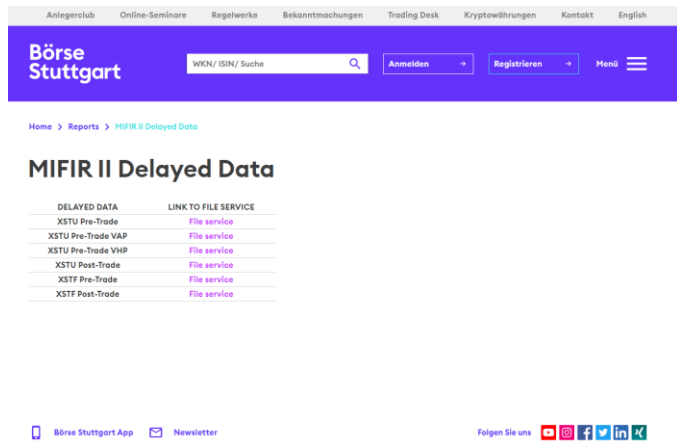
Anlegerclub Online-Seminare Regelwerke Bekanntmachungen Trading Desk Kryptowährungen Kontakt English

Börse Stuttgart

WKN/ ISIN/ Suche

Anmelden

Registrieren

Menü

Home > Reports > MIFIR II Delayed Data

MIFIR II Delayed Data

| DELAYED DATA | LINK TO FILE SERVICE |
|---|---|
| XSTU Pre-Trade | File service |
| XSTU Pre-Trade VAP | File service |
| XSTU Pre-Trade VHP | File service |
| XSTU Post-Trade | File service |
| XSTF Pre-Trade | File service |
| XSTF Post-Trade | File service |

Börse Stuttgart App

Newsletter

Folgen Sie uns